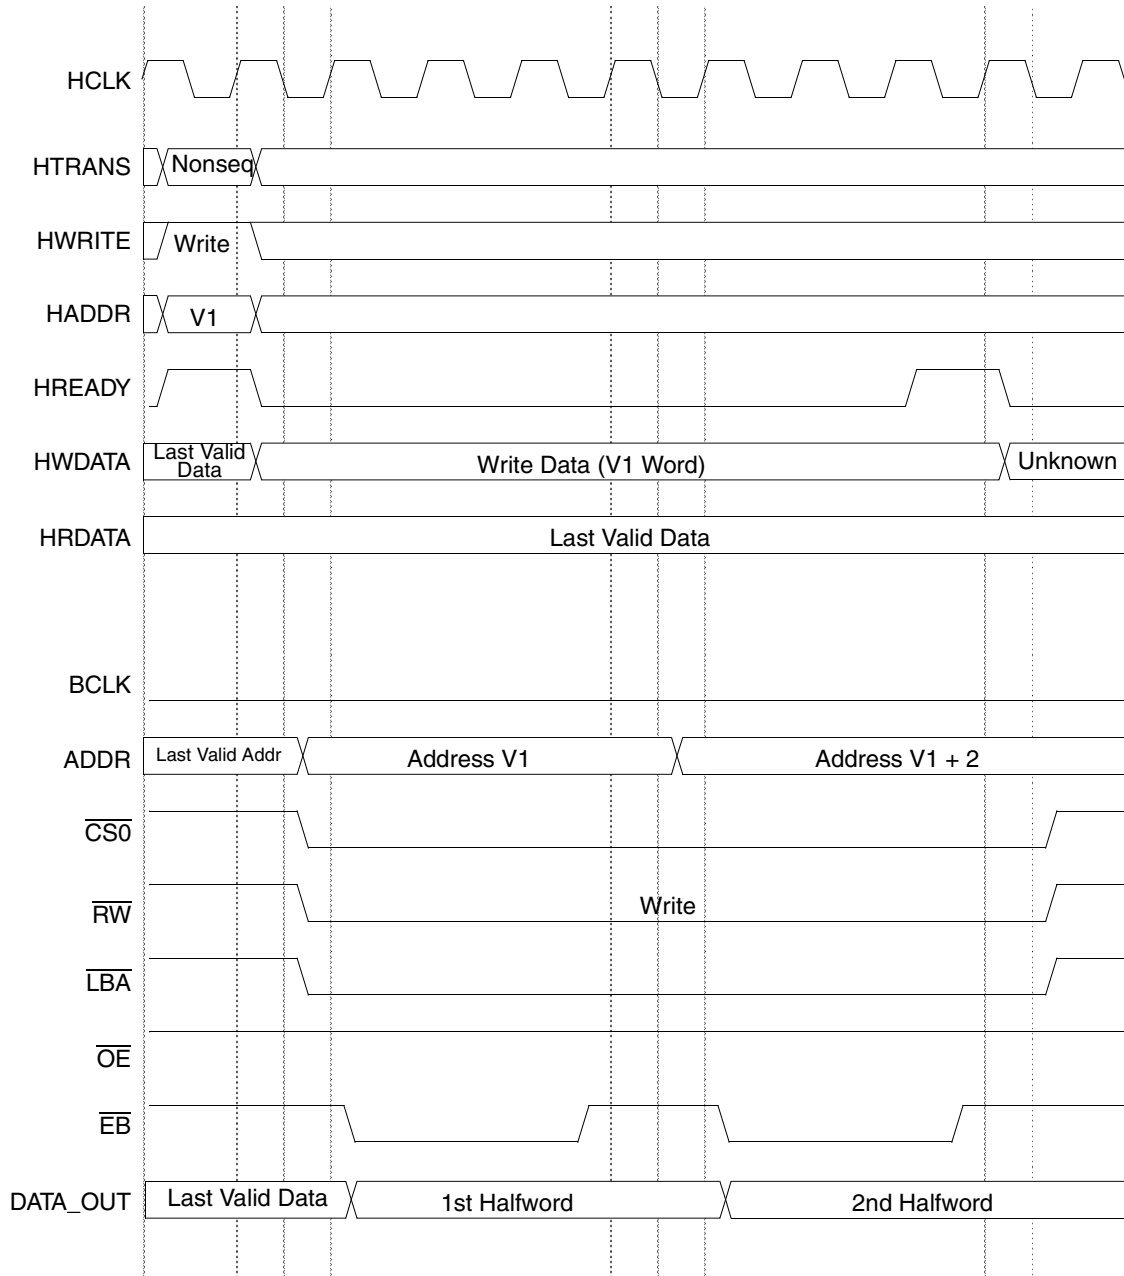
HCLK

HTRANS Nonseq

HWRITE Write

HADDR V1

HREADY

HWDATA Last Valid Data Write Data (V1 Word) Unknown

HRDATA Last Valid Data

BCLK

ADDR Last Valid Addr Address V1 Address V1 + 2

$\overline{CS0}$

$\overline{RW}$ Write

$\overline{LBA}$

$\overline{OE}$

$\overline{EB}$

DATA_OUT Last Valid Data 1st Halfword 2nd Halfword